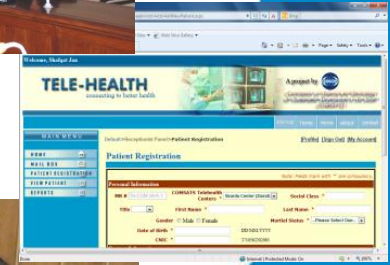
Welcome, Shafqat Jan

TELE-HEALTH
connecting to better health

A project by

MAIN MENU
HOME
MAIL BOX
PATIENT REGISTRATION
VIEW PATIENT
REPORTS

Default/Hospitals/Parent/Patient Registration

[Profile] [Sign Out] [My Account]

Patient Registration

Note: Fields mark with * are compulsory

Personal Information

COMSATS Telehealth Centers *
Social Class *
Title
First Name *
Last Name *
Gender * ○ Male ○ Female
Marital Status * --Please Select One--
Date of Birth *
CNIC *

Done
Internet | Protected Mode: On